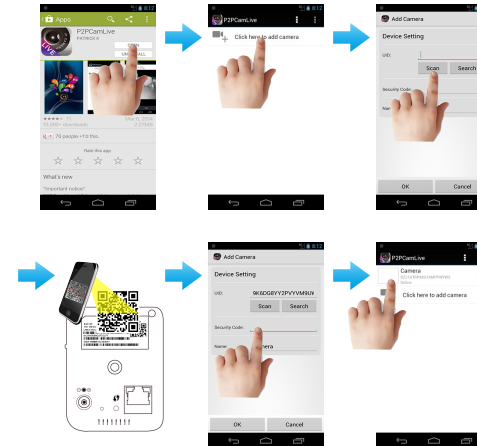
Apps
P2PCamLive
PATRICK R
UN
ALL
76 people +1'd this.
Rate this app
What's new
"Important notice"

P2PCamLive
Click here to add camera

Add Camera
Device Setting
UID:
Scan
Search
Security Code:
Nam
OK
Cancel

Add Camera
Device Setting
UID:
9K6DGBYY2PVYVM9U9
Scan
Search
Security Code:
Name:
mera
OK
Cancel

P2PCamLive
Camera
Online
Click here to add camera